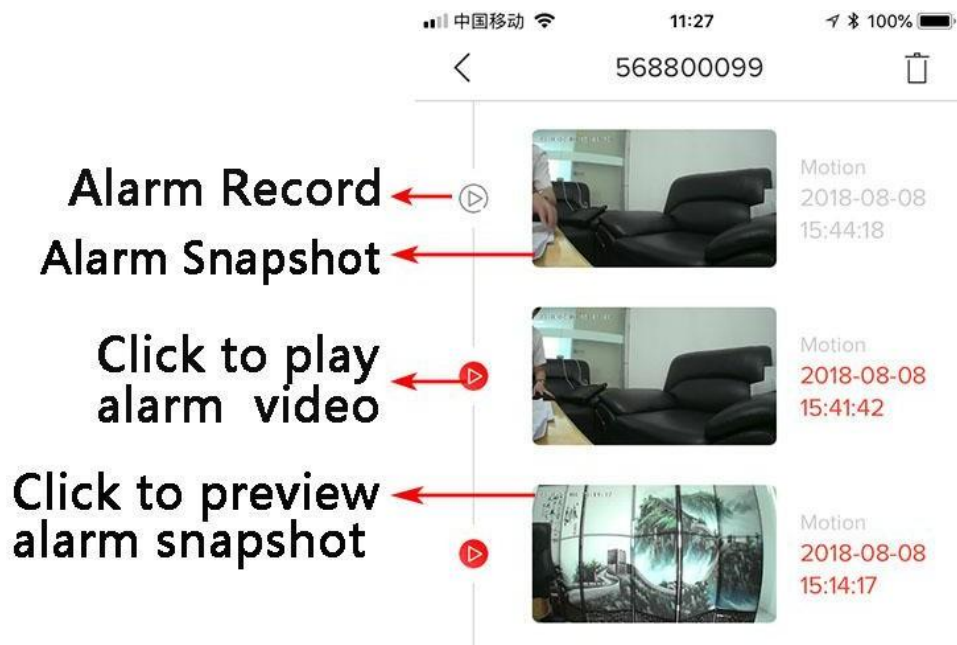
中国移动 11:27 100%

568800099

Alarm Record

Alarm Snapshot

Motion
2018-08-08
15:44:18

Click to play alarm video

Motion
2018-08-08
15:41:42

Click to preview alarm snapshot

Motion
2018-08-08
15:14:17